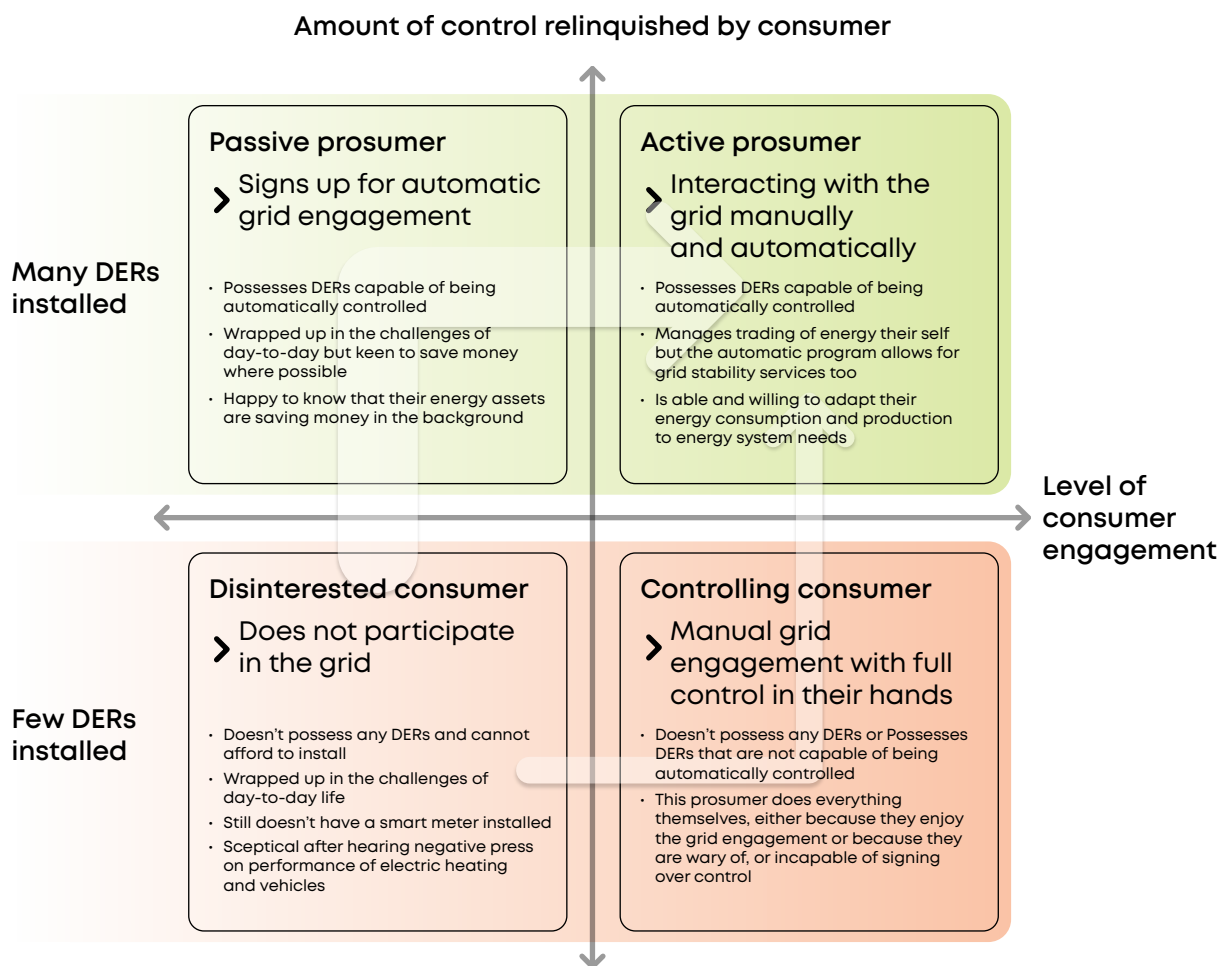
Amount of control relinquished by consumer

Many DERs installed

Passive prosumer

Signs up for automatic grid engagement

- Possesses DERs capable of being automatically controlled
- Wrapped up in the challenges of day-to-day but keen to save money where possible
- Happy to know that their energy assets are saving money in the background

Active prosumer

Interacting with the grid manually and automatically

- Possesses DERs capable of being automatically controlled
- Manages trading of energy their self but the automatic program allows for grid stability services too
- Is able and willing to adapt their energy consumption and production to energy system needs

Level of consumer engagement

Few DERs installed

Disinterested consumer

Does not participate in the grid

- Doesn't possess any DERs and cannot afford to install
- Wrapped up in the challenges of day-to-day life
- Still doesn't have a smart meter installed
- Sceptical after hearing negative press on performance of electric heating and vehicles

Controlling consumer

Manual grid engagement with full control in their hands

- Doesn't possess any DERs or Possesses DERs that are not capable of being automatically controlled
- This prosumer does everything themselves, either because they enjoy the grid engagement or because they are wary of, or incapable of signing over control